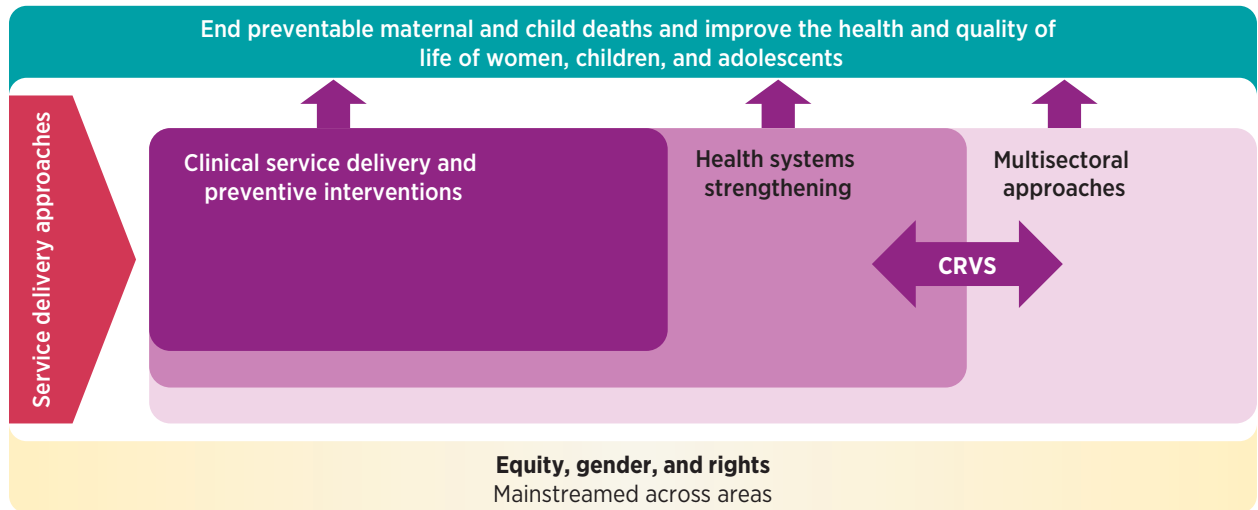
End preventable maternal and child deaths and improve the health and quality of life of women, children, and adolescents

Service delivery approaches

Clinical service delivery and preventive interventions

Health systems strengthening

Multisectoral approaches

CRVS

Equity, gender, and rights
Mainstreamed across areas